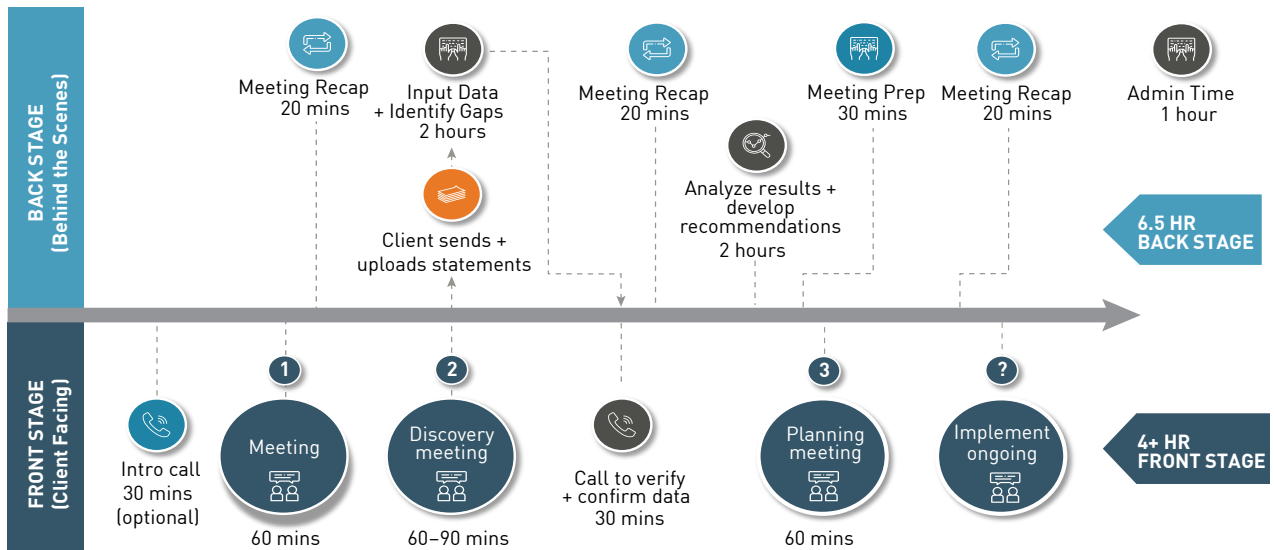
BACK STAGE (Behind the Scenes)

Meeting Recap 20 mins

Input Data + Identify Gaps 2 hours

Client sends + uploads statements

Meeting Recap 20 mins

Analyze results + develop recommendations 2 hours

Meeting Prep 30 mins

Meeting Recap 20 mins

Admin Time 1 hour

6.5 HR BACK STAGE

FRONT STAGE (Client Facing)

Intro call 30 mins (optional)

1
Meeting
60 mins

2
Discovery meeting
60–90 mins

Call to verify + confirm data 30 mins

3
Planning meeting
60 mins

?
Implement ongoing

4+ HR FRONT STAGE